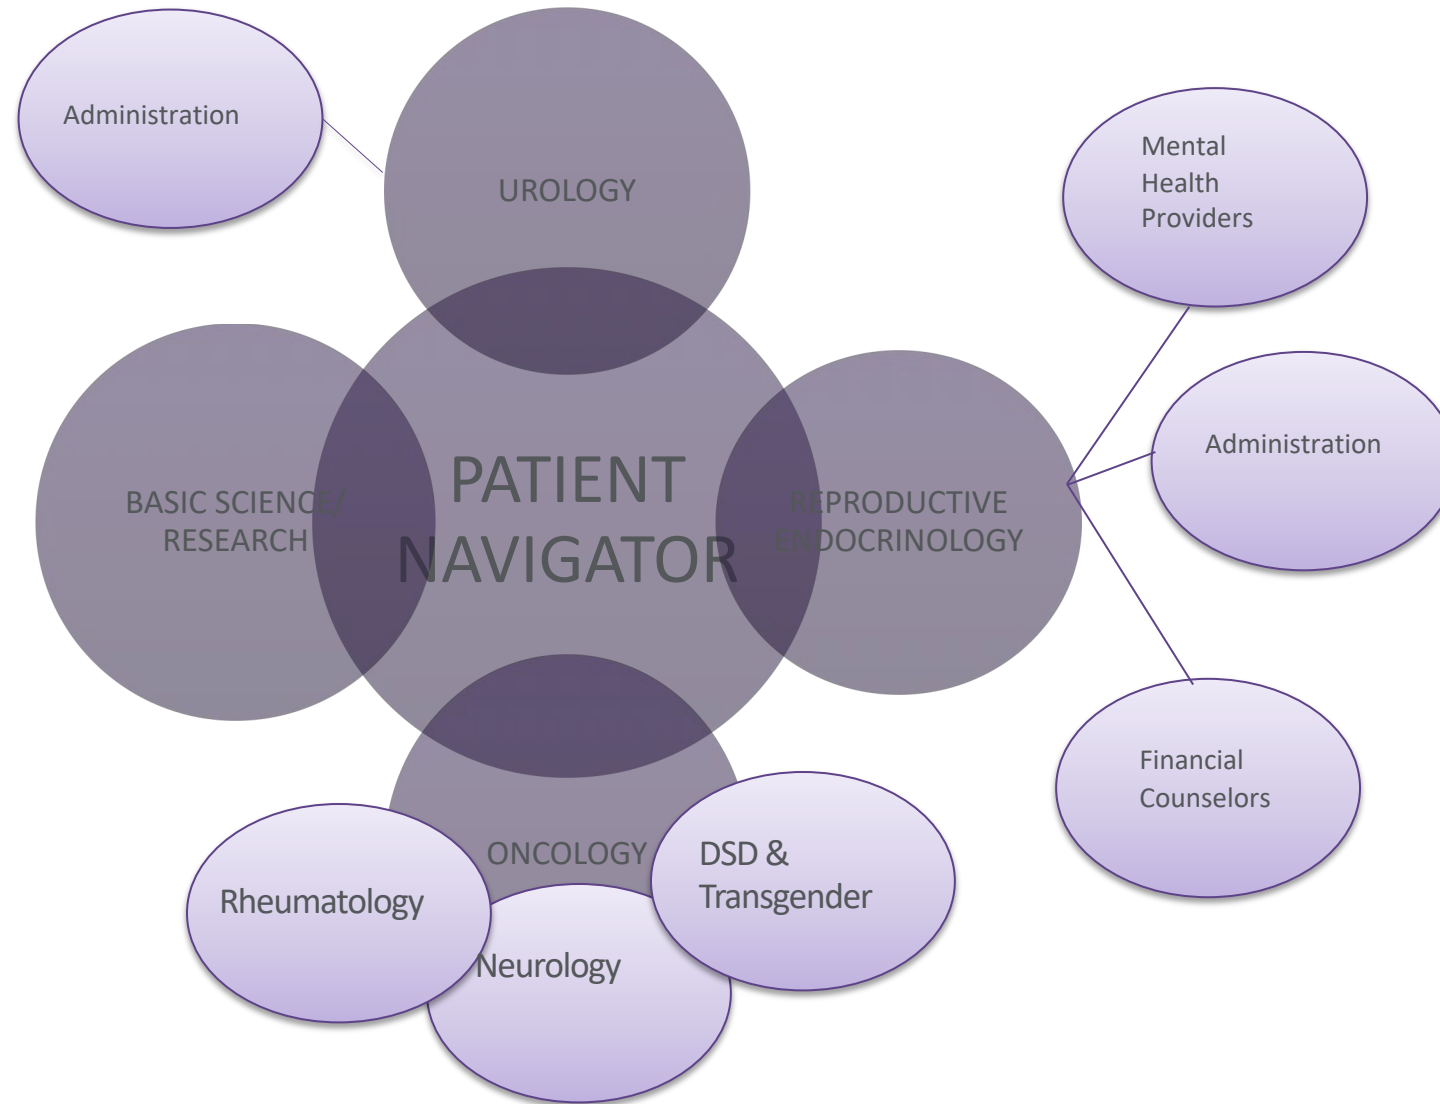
Administration

UROLOGY

Mental Health Providers

BASIC SCIENCE/ RESEARCH

PATIENT NAVIGATOR

REPRODUCTIVE ENDOCRINOLOGY

Administration

Financial Counselors

ONCOLOGY

DSD & Transgender

Rheumatology

Neurology